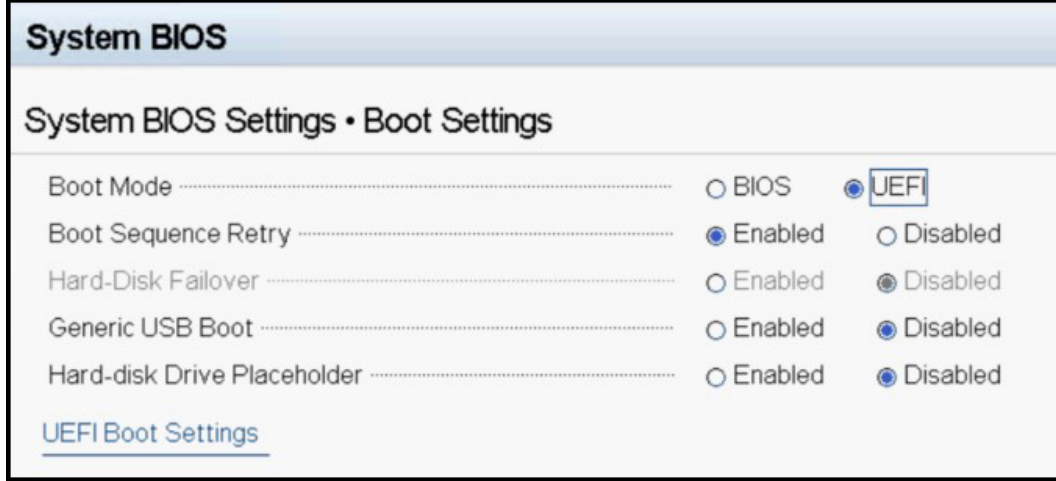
System BIOS

System BIOS Settings • Boot Settings

Boot Mode ○ BIOS ◉ UEFI

Boot Sequence Retry ◉ Enabled ○ Disabled

Hard-Disk Failover ○ Enabled ◉ Disabled

Generic USB Boot ○ Enabled ◉ Disabled

Hard-disk Drive Placeholder ○ Enabled ◉ Disabled

UEFI Boot Settings